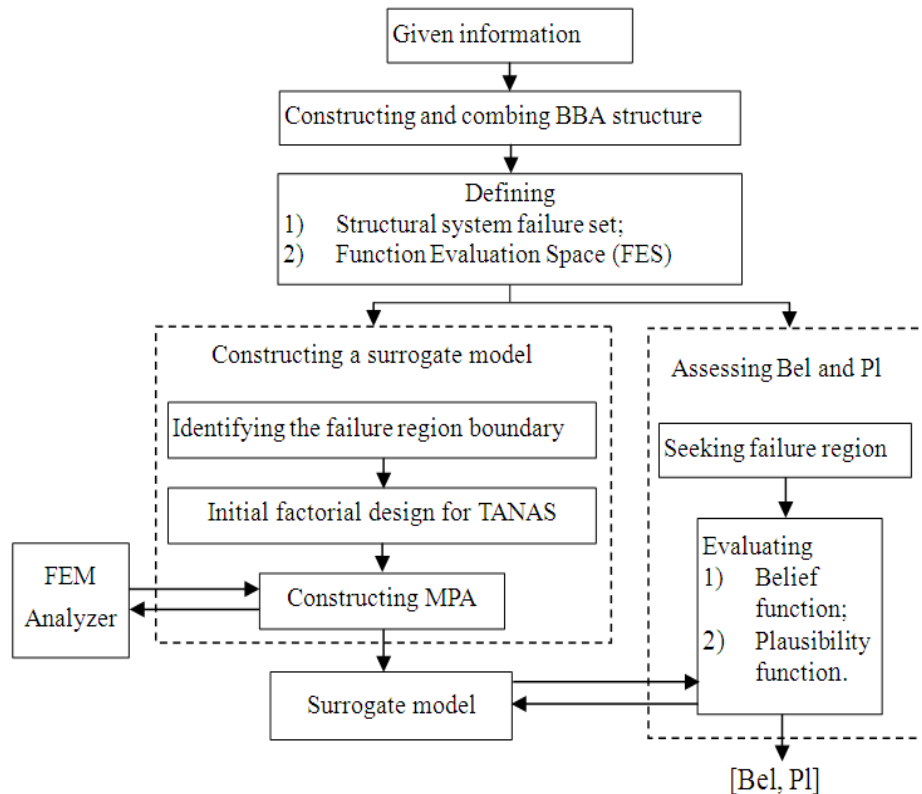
Given information

Constructing and combing BBA structure

Defining
1) Structural system failure set;
2) Function Evaluation Space (FES)

Constructing a surrogate model

Identifying the failure region boundary

Initial factorial design for TANAS

FEM Analyzer

Constructing MPA

Surrogate model

Assessing Bel and Pl

Seeking failure region

Evaluating
1) Belief function;
2) Plausibility function.

[Bel, Pl]